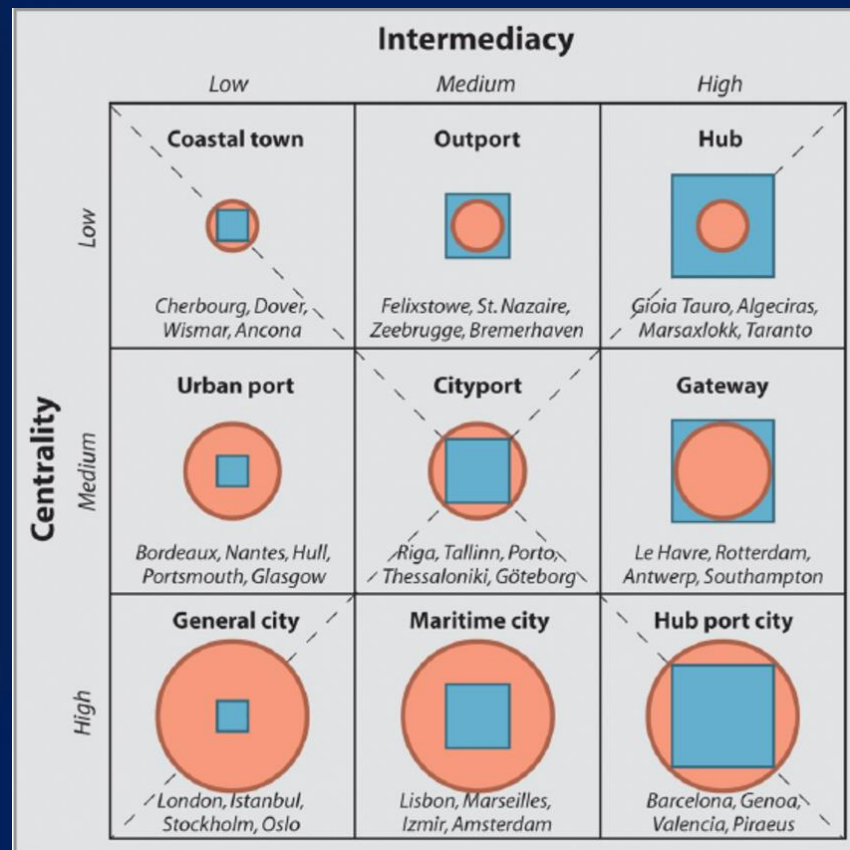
Intermediacy

| | Low | Medium | High |
|---|---|---|---|
| **Low** | Coastal town<br>Cherbourg, Dover, Wismar, Ancona | Outport<br>Felixstowe, St. Nazaire, Zeebrugge, Bremerhaven | Hub<br>Gioia Tauro, Algeciras, Marsaxlokk, Taranto |
| **Medium** | Urban port<br>Bordeaux, Nantes, Hull, Portsmouth, Glasgow | Cityport<br>Riga, Tallinn, Porto, Thessaloniki, Göteborg | Gateway<br>Le Havre, Rotterdam, Antwerp, Southampton |
| **High** | General city<br>London, Istanbul, Stockholm, Oslo | Maritime city<br>Lisbon, Marseilles, Izmir, Amsterdam | Hub port city<br>Barcelona, Genoa, Valencia, Piraeus |

Centrality